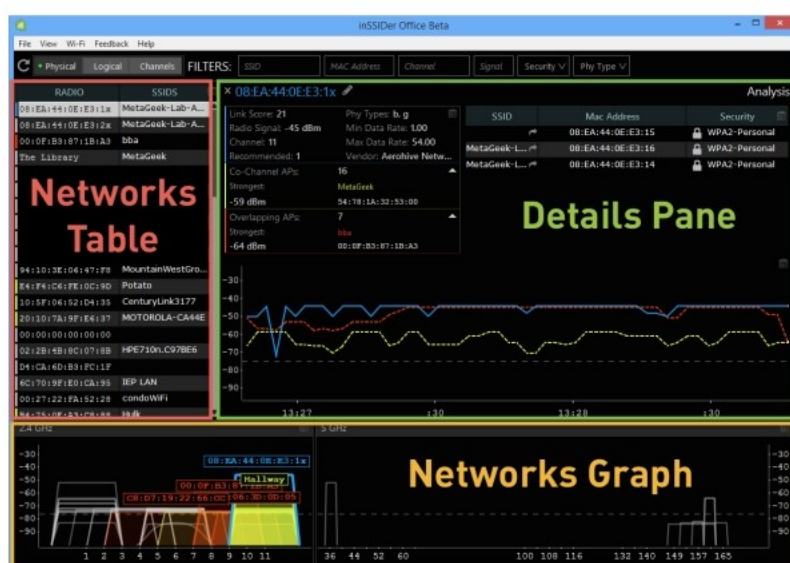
inSSIDer Office Beta

File View Wi-Fi Feedback Help

Physical Logical Channels FILTERS: SSID MAC Address Channel Signal Security Phy Type

| RADIO | SSIDS |
|---|---|
| 08:EA:44:0E:E3:1x | MetaGeek-Lab-A... |
| 08:EA:44:0E:E3:2x | MetaGeek-Lab-A... |
| 00:0F:B3:87:1B:A3 | bba |
| The Library | MetaGeek |
| 94:10:3E:06:47:F8 | MountainWestGro... |
| E4:F4:C6:FE:0C:9D | Potato |
| 10:5F:06:52:D4:35 | CenturyLink3177 |
| 20:10:7A:9F:E4:37 | MOTOROLA-CA44E |
| 00:00:00:00:00:00 | |
| 02:2B:4B:8C:07:8B | HPE710n.C97BE6 |
| D4:CA:6D:B3:FC:1F | |
| 6C:70:9F:E0:CA:95 | IEP LAN |
| 00:27:22:FA:52:28 | condoWiFi |
| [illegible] | Hulk |

Networks Table

× 08:EA:44:0E:E3:1x

Analysis

Link Score: 21
Radio Signal: -45 dBm
Channel: 11
Recommended: 1
Phy Types: b, g
Min Data Rate: 1.00
Max Data Rate: 54.00
Vendor: Aerohive Netw...

Co-Channel APs: 16
Strongest: MetaGeek
-59 dBm 54:78:1A:32:53:00

Overlapping APs: 7
Strongest: bba
-64 dBm 00:0F:B3:87:1B:A3

| SSID | Mac Address | Security |
|---|---|---|
| | 08:EA:44:0E:E3:15 | WPA2-Personal |
| MetaGeek-L... | 08:EA:44:0E:E3:16 | WPA2-Personal |
| MetaGeek-L... | 08:EA:44:0E:E3:14 | WPA2-Personal |

Details Pane

-30 -40 -50 -60 -70 -80 -90

13:27 :30 13:28 :30

2.4 GHz

-30 -40 -50 -60 -70 -80 -90

08:EA:44:0E:E3:1x
Hallway
00:0F:B3:87:1B:A3
C8:D7:19:22:66:0C
06:3D:00:D0:05

1 2 3 4 5 6 7 8 9 10 11

5 GHz

36 44 52 60 100 108 116 132 140 149 157 165

-30 -40 -50 -60 -70 -80 -90

Networks Graph